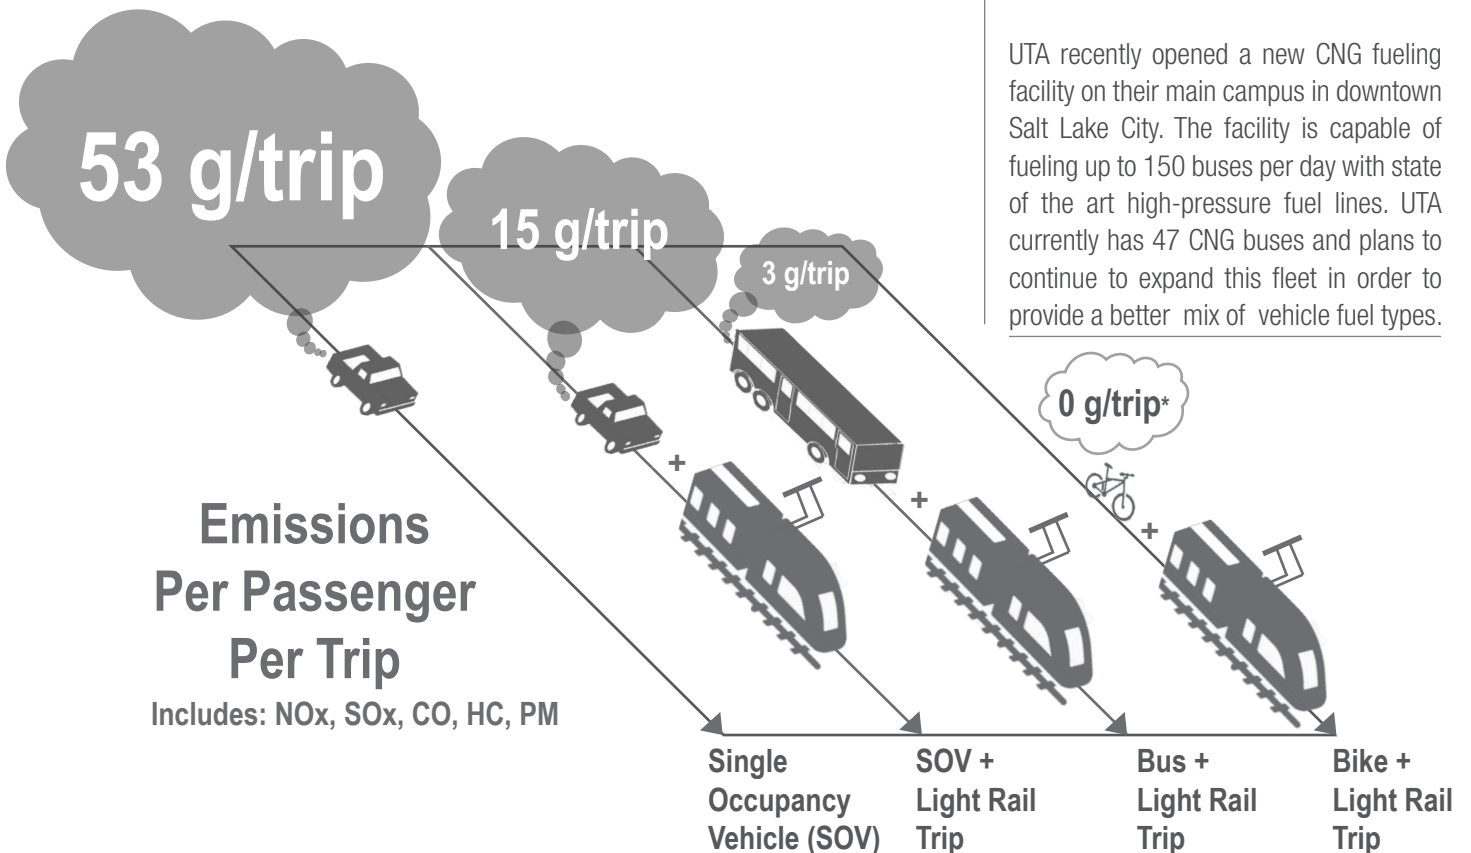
53 g/trip

15 g/trip

3 g/trip

UTA recently opened a new CNG fueling facility on their main campus in downtown Salt Lake City. The facility is capable of fueling up to 150 buses per day with state of the art high-pressure fuel lines. UTA currently has 47 CNG buses and plans to continue to expand this fleet in order to provide a better mix of vehicle fuel types.

0 g/trip*

+

+

+

Emissions Per Passenger Per Trip
Includes: NOx, SOx, CO, HC, PM

Single Occupancy Vehicle (SOV)

SOV + Light Rail Trip

Bus + Light Rail Trip

Bike + Light Rail Trip